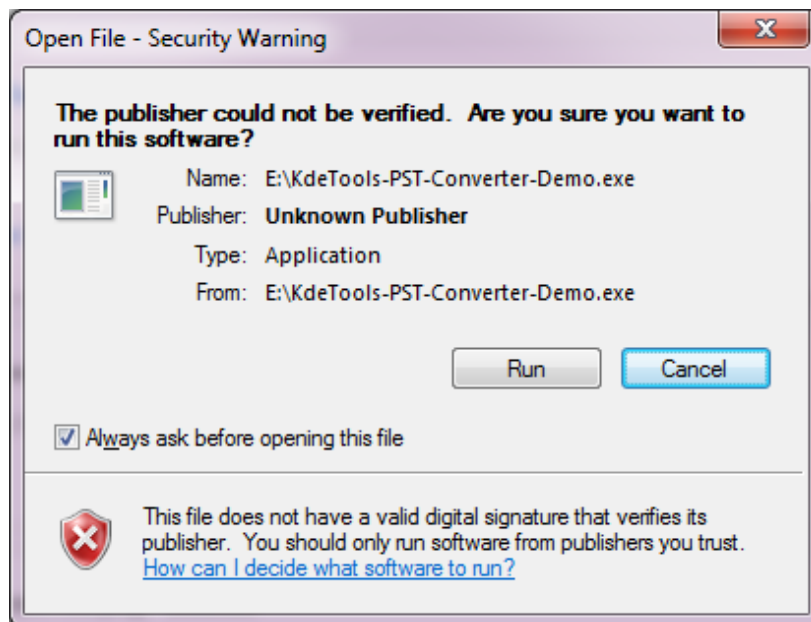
Open File - Security Warning

The publisher could not be verified. Are you sure you want to run this software?

Name: E:\KdeTools-PST-Converter-Demo.exe
Publisher: Unknown Publisher
Type: Application
From: E:\KdeTools-PST-Converter-Demo.exe

Run Cancel

Always ask before opening this file

This file does not have a valid digital signature that verifies its publisher. You should only run software from publishers you trust.
How can I decide what software to run?